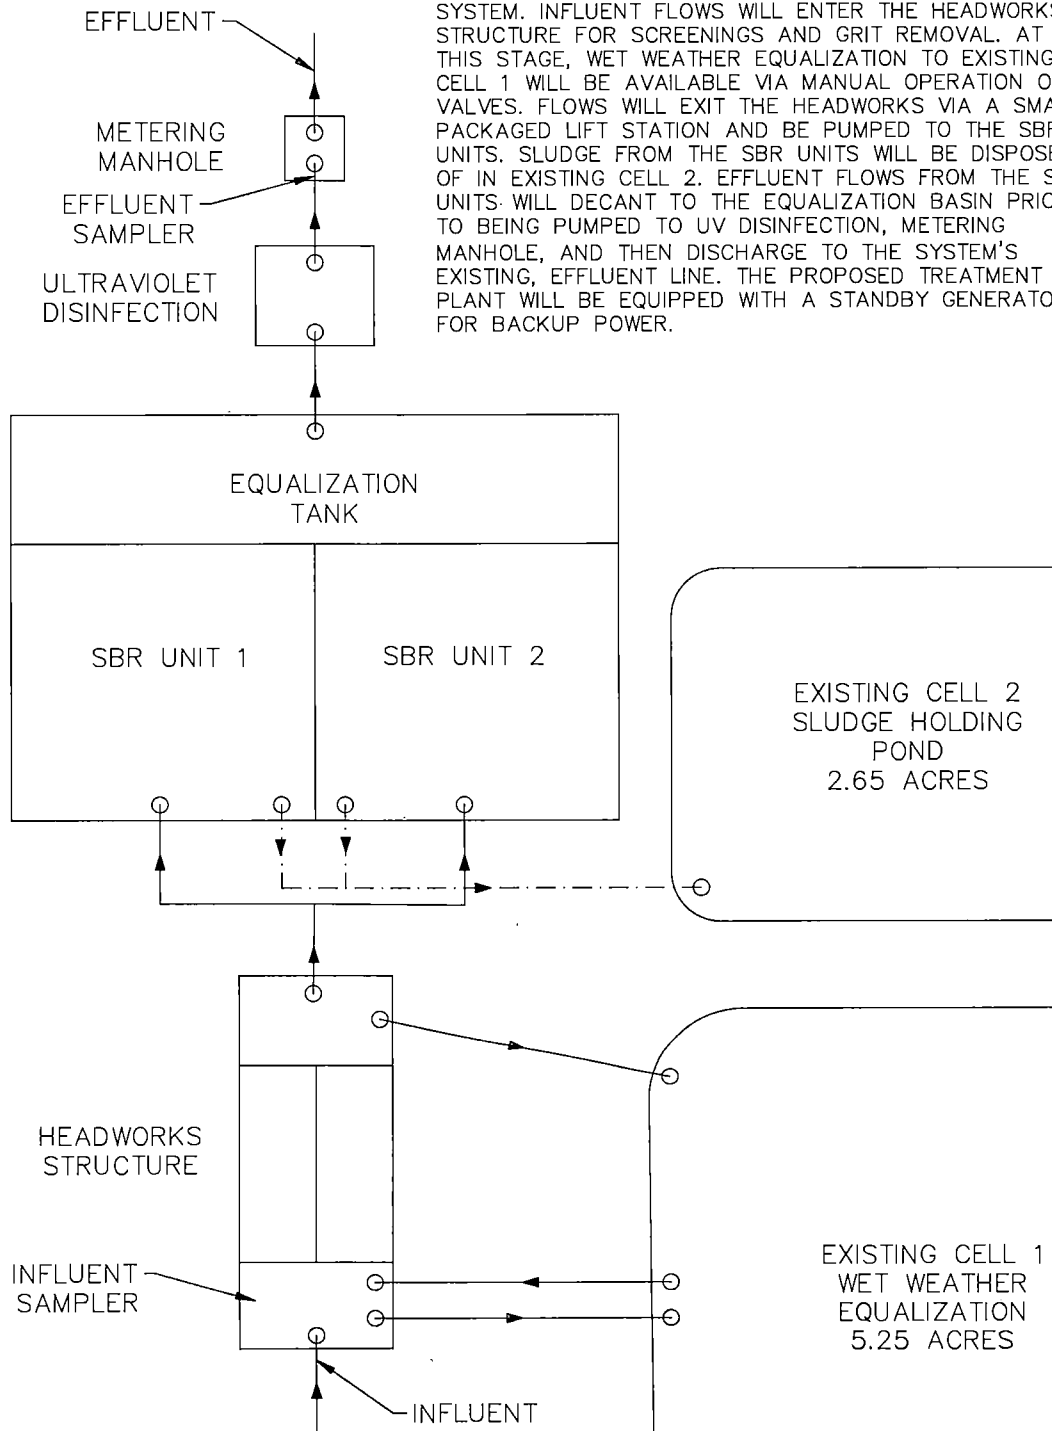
EFFLUENT

SYSTEM. INFLUENT FLOWS WILL ENTER THE HEADWORKS STRUCTURE FOR SCREENINGS AND GRIT REMOVAL. AT THIS STAGE, WET WEATHER EQUALIZATION TO EXISTING CELL 1 WILL BE AVAILABLE VIA MANUAL OPERATION O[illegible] VALVES. FLOWS WILL EXIT THE HEADWORKS VIA A SMA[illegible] PACKAGED LIFT STATION AND BE PUMPED TO THE SB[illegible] UNITS. SLUDGE FROM THE SBR UNITS WILL BE DISPOSE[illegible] OF IN EXISTING CELL 2. EFFLUENT FLOWS FROM THE S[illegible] UNITS WILL DECANT TO THE EQUALIZATION BASIN PRIO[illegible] TO BEING PUMPED TO UV DISINFECTION, METERING MANHOLE, AND THEN DISCHARGE TO THE SYSTEM'S EXISTING, EFFLUENT LINE. THE PROPOSED TREATMENT PLANT WILL BE EQUIPPED WITH A STANDBY GENERATO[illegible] FOR BACKUP POWER.

METERING MANHOLE

EFFLUENT SAMPLER

ULTRAVIOLET DISINFECTION

EQUALIZATION TANK

SBR UNIT 1

SBR UNIT 2

EXISTING CELL 2 SLUDGE HOLDING POND 2.65 ACRES

HEADWORKS STRUCTURE

INFLUENT SAMPLER

EXISTING CELL 1 WET WEATHER EQUALIZATION 5.25 ACRES

INFLUENT